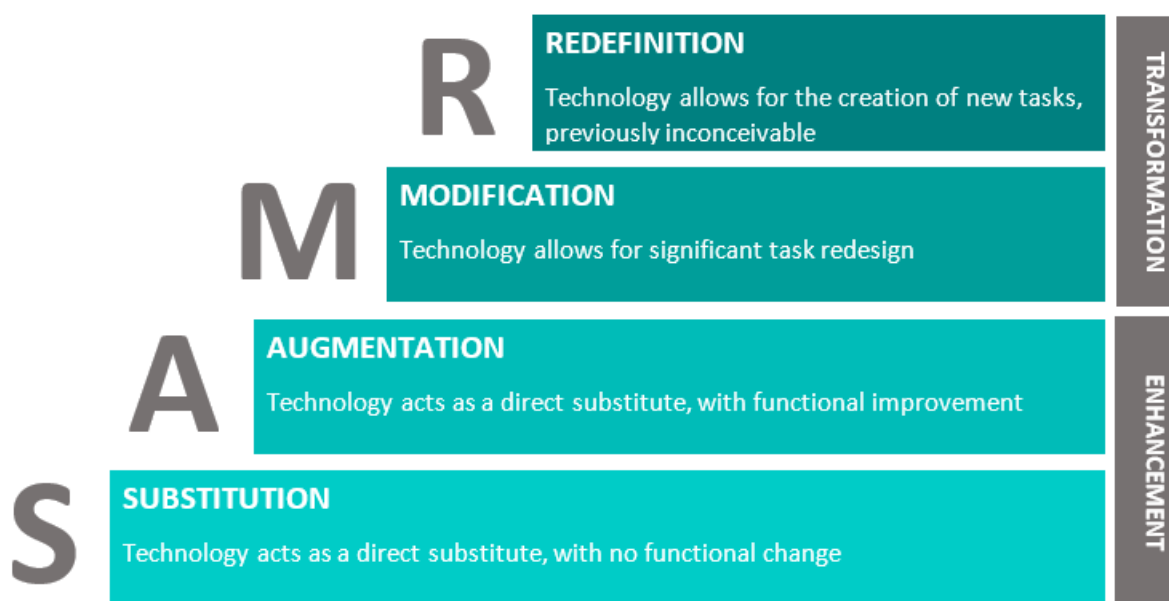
R

REDEFINITION

Technology allows for the creation of new tasks, previously inconceivable

M

MODIFICATION

Technology allows for significant task redesign

A

AUGMENTATION

Technology acts as a direct substitute, with functional improvement

S

SUBSTITUTION

Technology acts as a direct substitute, with no functional change

TRANSFORMATION

ENHANCEMENT